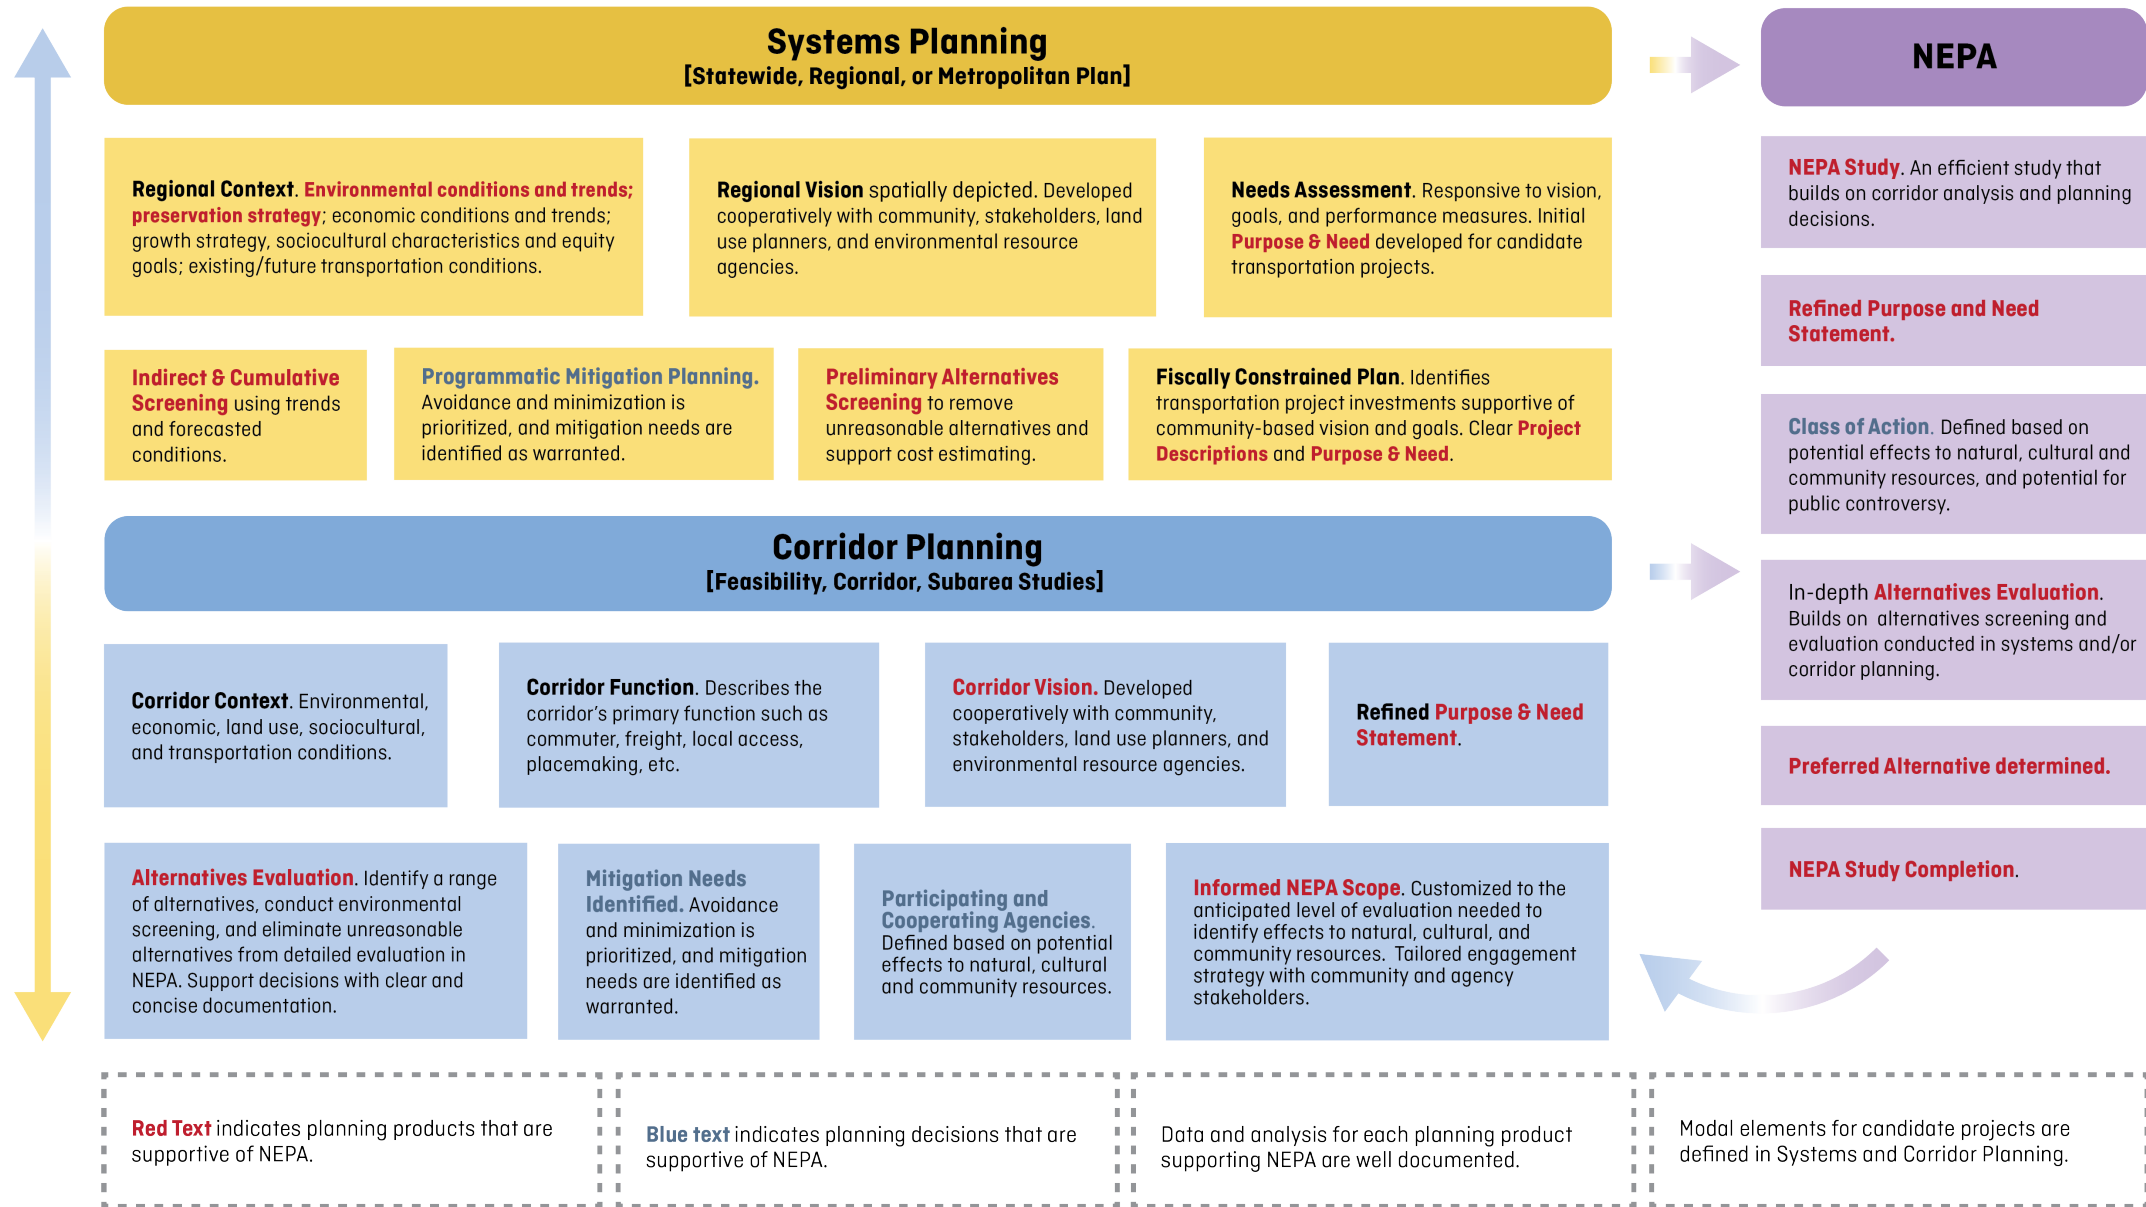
Systems Planning
[Statewide, Regional, or Metropolitan Plan]

Regional Context. Environmental conditions and trends; preservation strategy; economic conditions and trends; growth strategy, sociocultural characteristics and equity goals; existing/future transportation conditions.

Regional Vision spatially depicted. Developed cooperatively with community, stakeholders, land use planners, and environmental resource agencies.

Needs Assessment. Responsive to vision, goals, and performance measures. Initial Purpose & Need developed for candidate transportation projects.

Indirect & Cumulative Screening using trends and forecasted conditions.

Programmatic Mitigation Planning. Avoidance and minimization is prioritized, and mitigation needs are identified as warranted.

Preliminary Alternatives Screening to remove unreasonable alternatives and support cost estimating.

Fiscally Constrained Plan. Identifies transportation project investments supportive of community-based vision and goals. Clear Project Descriptions and Purpose & Need.

Corridor Planning
[Feasibility, Corridor, Subarea Studies]

Corridor Context. Environmental, economic, land use, sociocultural, and transportation conditions.

Corridor Function. Describes the corridor's primary function such as commuter, freight, local access, placemaking, etc.

Corridor Vision. Developed cooperatively with community, stakeholders, land use planners, and environmental resource agencies.

Refined Purpose & Need Statement.

Alternatives Evaluation. Identify a range of alternatives, conduct environmental screening, and eliminate unreasonable alternatives from detailed evaluation in NEPA. Support decisions with clear and concise documentation.

Mitigation Needs Identified. Avoidance and minimization is prioritized, and mitigation needs are identified as warranted.

Participating and Cooperating Agencies. Defined based on potential effects to natural, cultural and community resources.

Informed NEPA Scope. Customized to the anticipated level of evaluation needed to identify effects to natural, cultural, and community resources. Tailored engagement strategy with community and agency stakeholders.

NEPA

NEPA Study. An efficient study that builds on corridor analysis and planning decisions.

Refined Purpose and Need Statement.

Class of Action. Defined based on potential effects to natural, cultural and community resources, and potential for public controversy.

In-depth Alternatives Evaluation. Builds on alternatives screening and evaluation conducted in systems and/or corridor planning.

Preferred Alternative determined.

NEPA Study Completion.

Red Text indicates planning products that are supportive of NEPA.

Blue text indicates planning decisions that are supportive of NEPA.

Data and analysis for each planning product supporting NEPA are well documented.

Modal elements for candidate projects are defined in Systems and Corridor Planning.